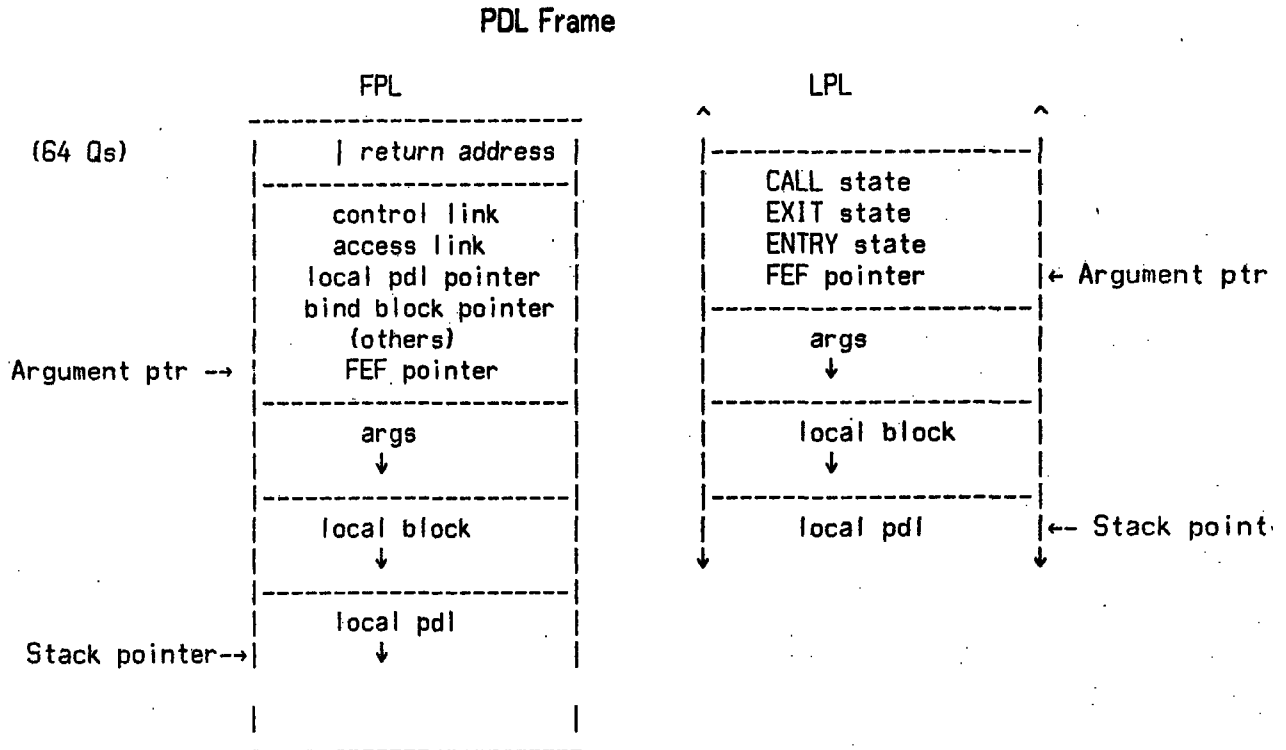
PDL Frame

FPL

(64 Qs)

| return address

control link
access link
local pdl pointer
bind block pointer
(others)
FEF pointer

Argument ptr →

args
↓

local block
↓

local pdl
↓

Stack pointer→

LPL

CALL state
EXIT state
ENTRY state
FEF pointer

← Argument ptr

args
↓

local block
↓

local pdl

← Stack point